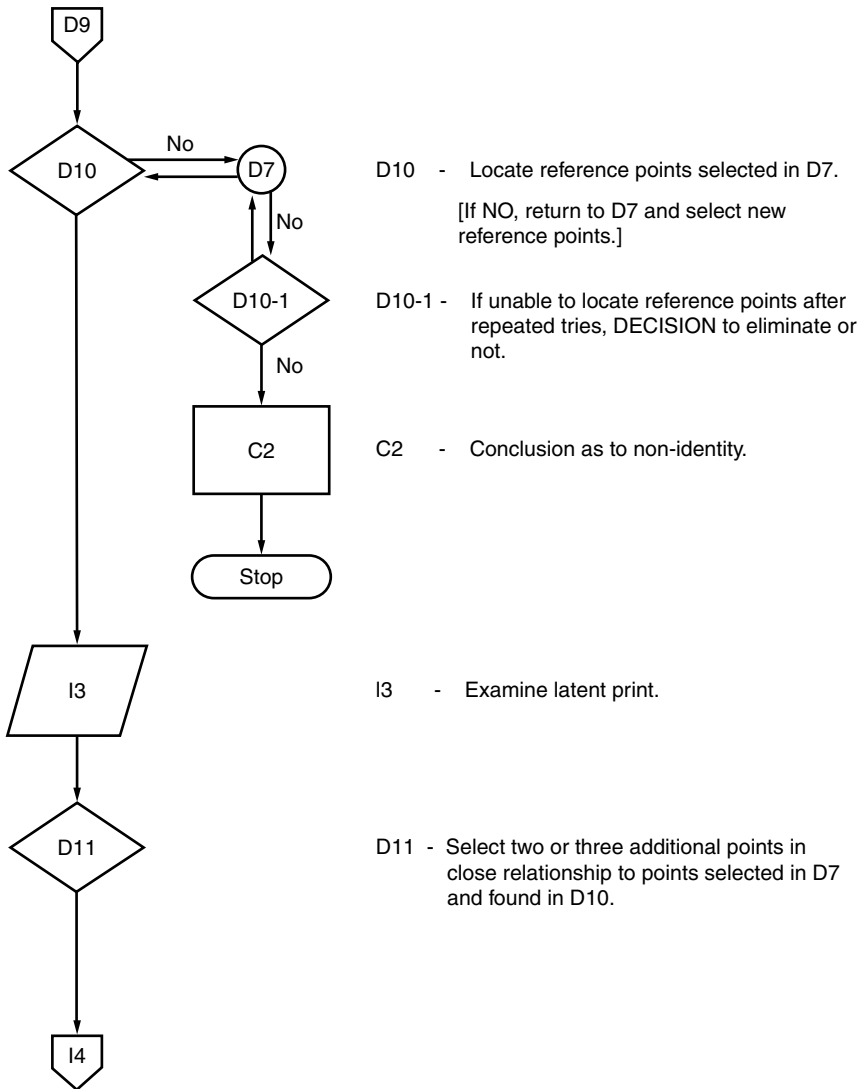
D9

D10

No

D7

No

D10-1

No

C2

Stop

I3

D11

I4

D10 - Locate reference points selected in D7.

[If NO, return to D7 and select new reference points.]

D10-1 - If unable to locate reference points after repeated tries, DECISION to eliminate or not.

C2 - Conclusion as to non-identity.

I3 - Examine latent print.

D11 - Select two or three additional points in close relationship to points selected in D7 and found in D10.